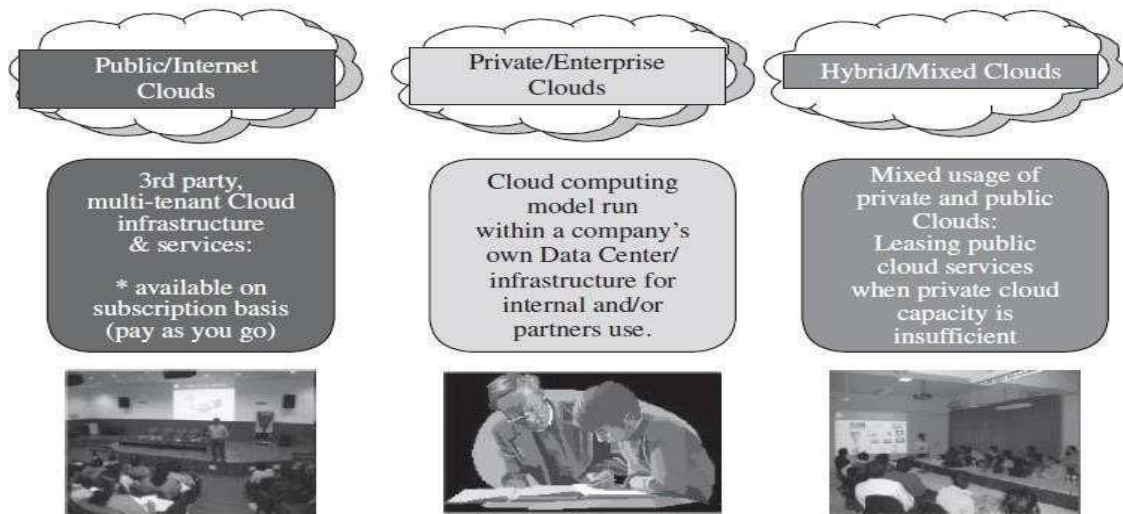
Public/Internet Clouds

Private/Enterprise Clouds

Hybrid/Mixed Clouds

3rd party, multi-tenant Cloud infrastructure & services:

* available on subscription basis (pay as you go)

Cloud computing model run within a company's own Data Center/ infrastructure for internal and/or partners use.

Mixed usage of private and public Clouds: Leasing public cloud services when private cloud capacity is insufficient